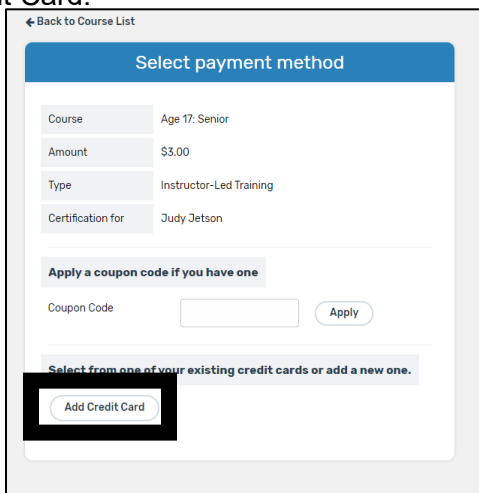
t Card.

← Back to Course List

Select payment method

| Course | Age 17: Senior |
|---|---|
| Amount | $3.00 |
| Type | Instructor-Led Training |
| Certification for | Judy Jetson |

Apply a coupon code if you have one

Coupon Code

Apply

Select from one of your existing credit cards or add a new one.

Add Credit Card